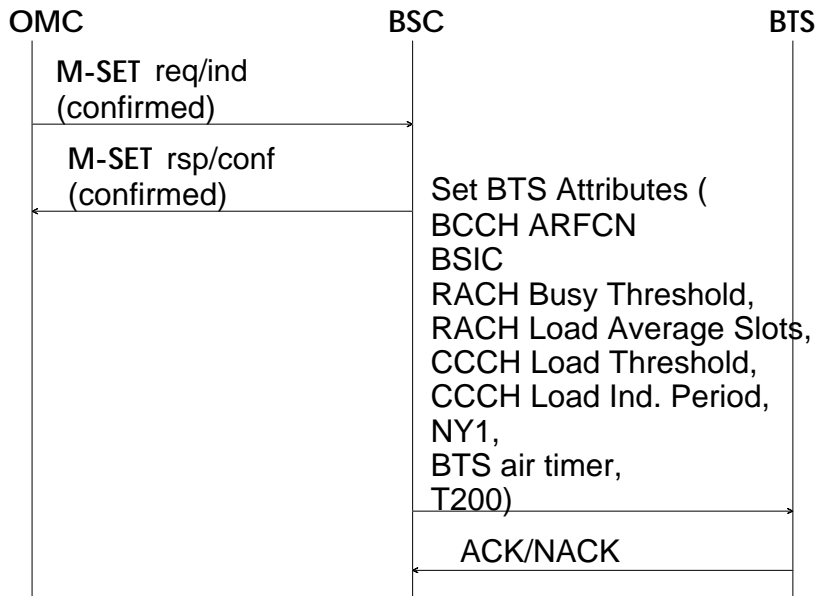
OMC BSC BTS

M-SET req/ind (confirmed)

M-SET rsp/conf (confirmed)

Set BTS Attributes ( BCCH ARFCN BSIC RACH Busy Threshold, RACH Load Average Slots, CCCH Load Threshold, CCCH Load Ind. Period, NY1, BTS air timer, T200)

ACK/NACK